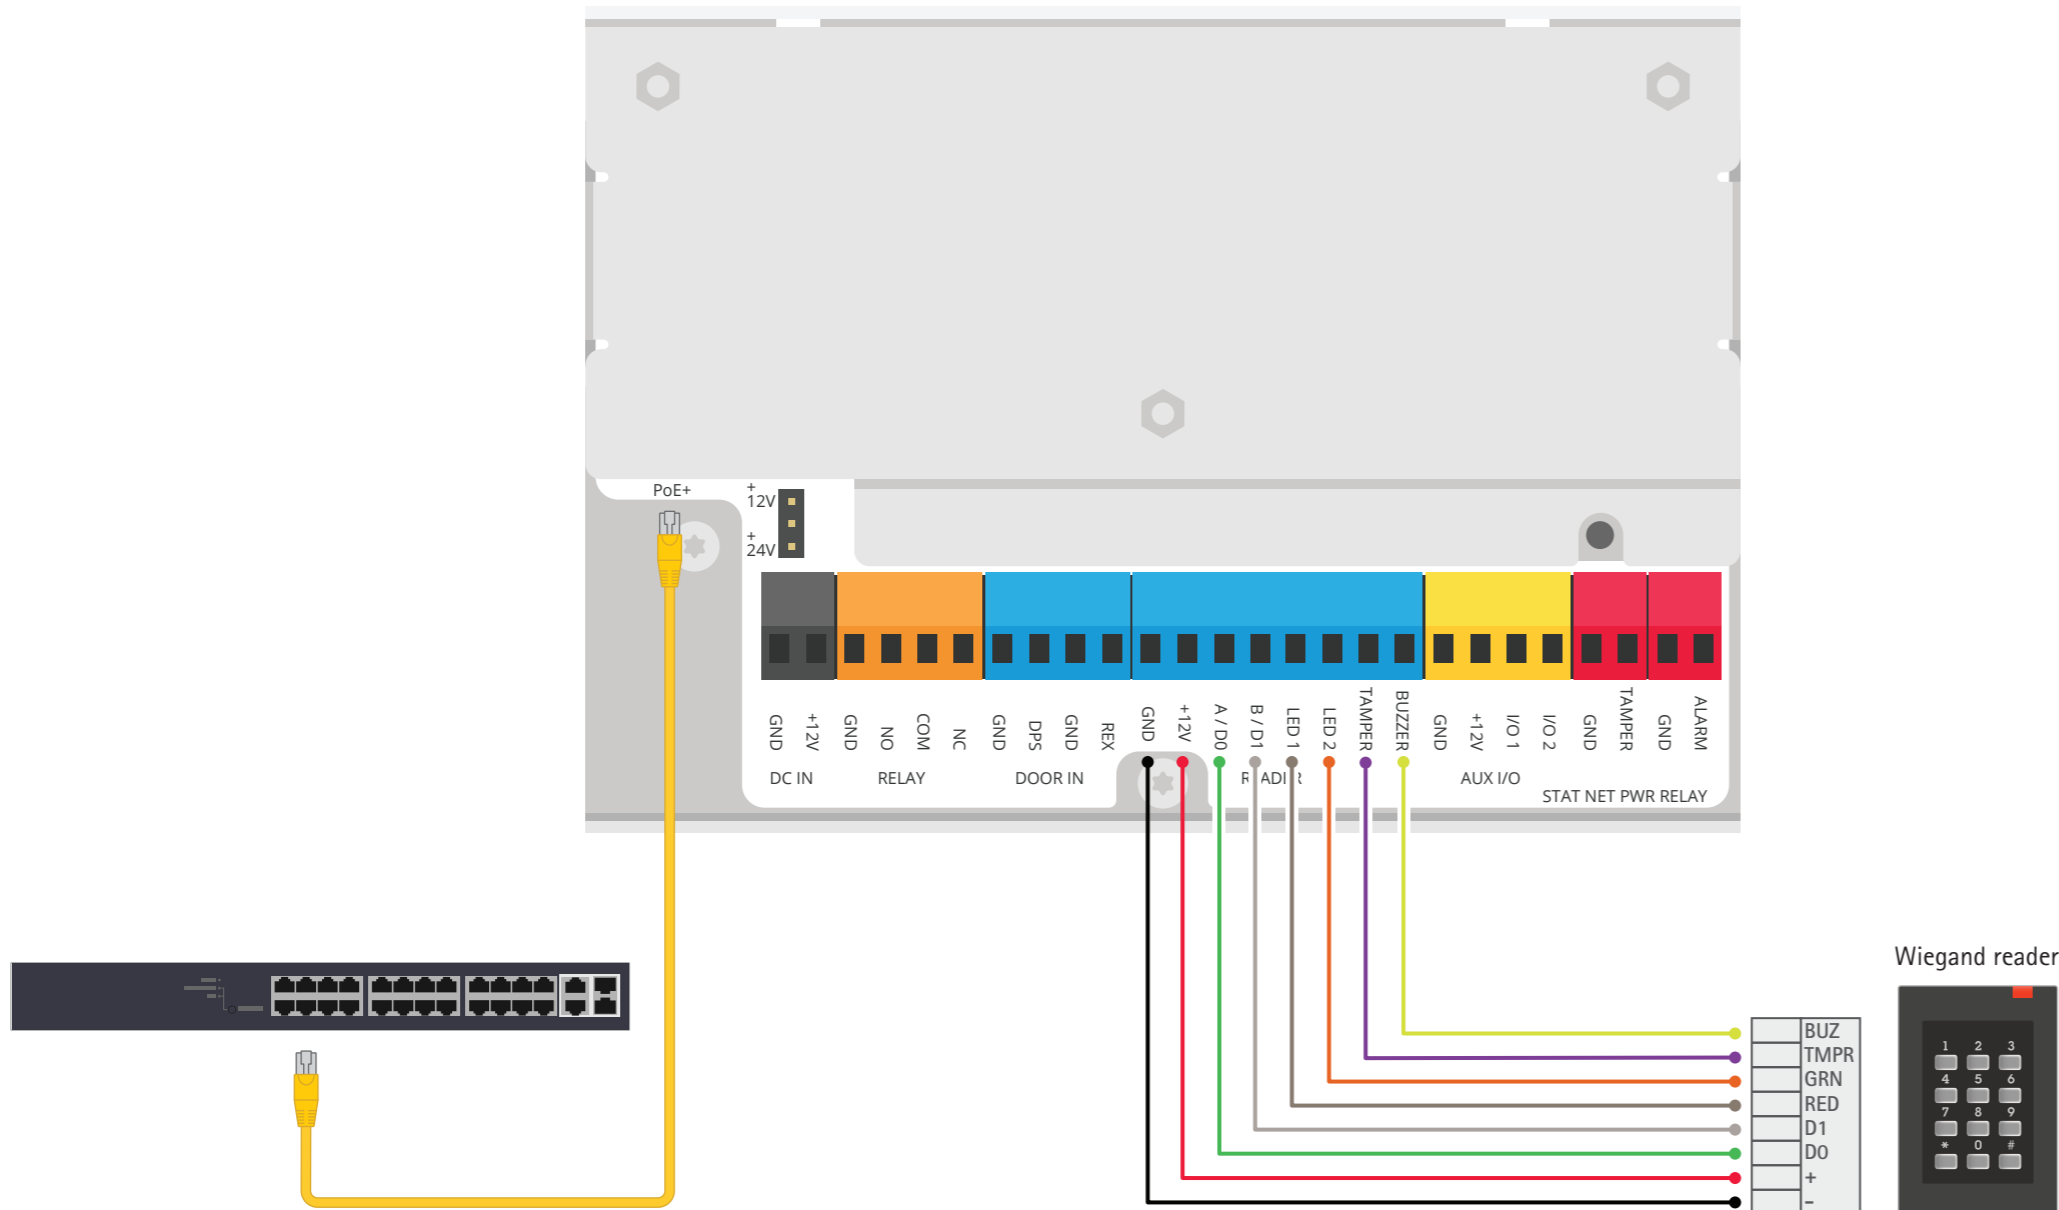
PoE+

+
12V
+
24V

GND +12V GND NO COM NC GND DPS GND REX GND +12V A / D0 B / D1 LED 1 LED 2 TAMPER BUZZER GND +12V I/O 1 I/O 2 GND TAMPER GND ALARM

DC IN RELAY DOOR IN R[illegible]ADI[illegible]R AUX I/O STAT NET PWR RELAY

Wiegand reader

BUZ
TMPR
GRN
RED
D1
D0
+
-

1 2 3
4 5 6
7 8 9
* 0 #